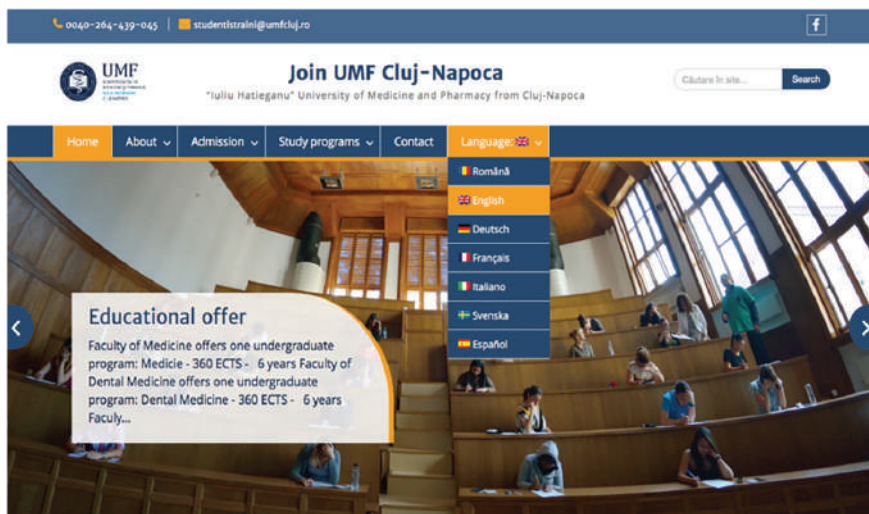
0040-264-439-045 | studentistraini@umfcluj.ro

f

UMF

Join UMF Cluj-Napoca

"Iuliu Hatieganu" University of Medicine and Pharmacy from Cluj-Napoca

Căutare în site...

Search

Home

About

Admission

Study programs

Contact

Language:

Română

English

Deutsch

Français

Italiano

Svenska

Español

Educational offer

Faculty of Medicine offers one undergraduate program: Medicie - 360 ECTS - 6 years Faculty of Dental Medicine offers one undergraduate program: Dental Medicine - 360 ECTS - 6 years Faculy...